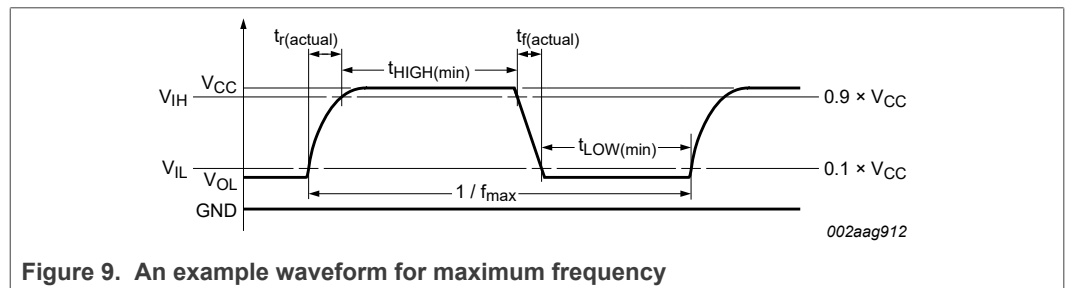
$t_{r(actual)}$

$t_{HIGH(min)}$

$t_{f(actual)}$

$V_{CC}$

$V_{IH}$

$0.9 \times V_{CC}$

$t_{LOW(min)}$

$V_{IL}$

$V_{OL}$

$0.1 \times V_{CC}$

$1 / f_{max}$

GND

002aag912

Figure 9. An example waveform for maximum frequency